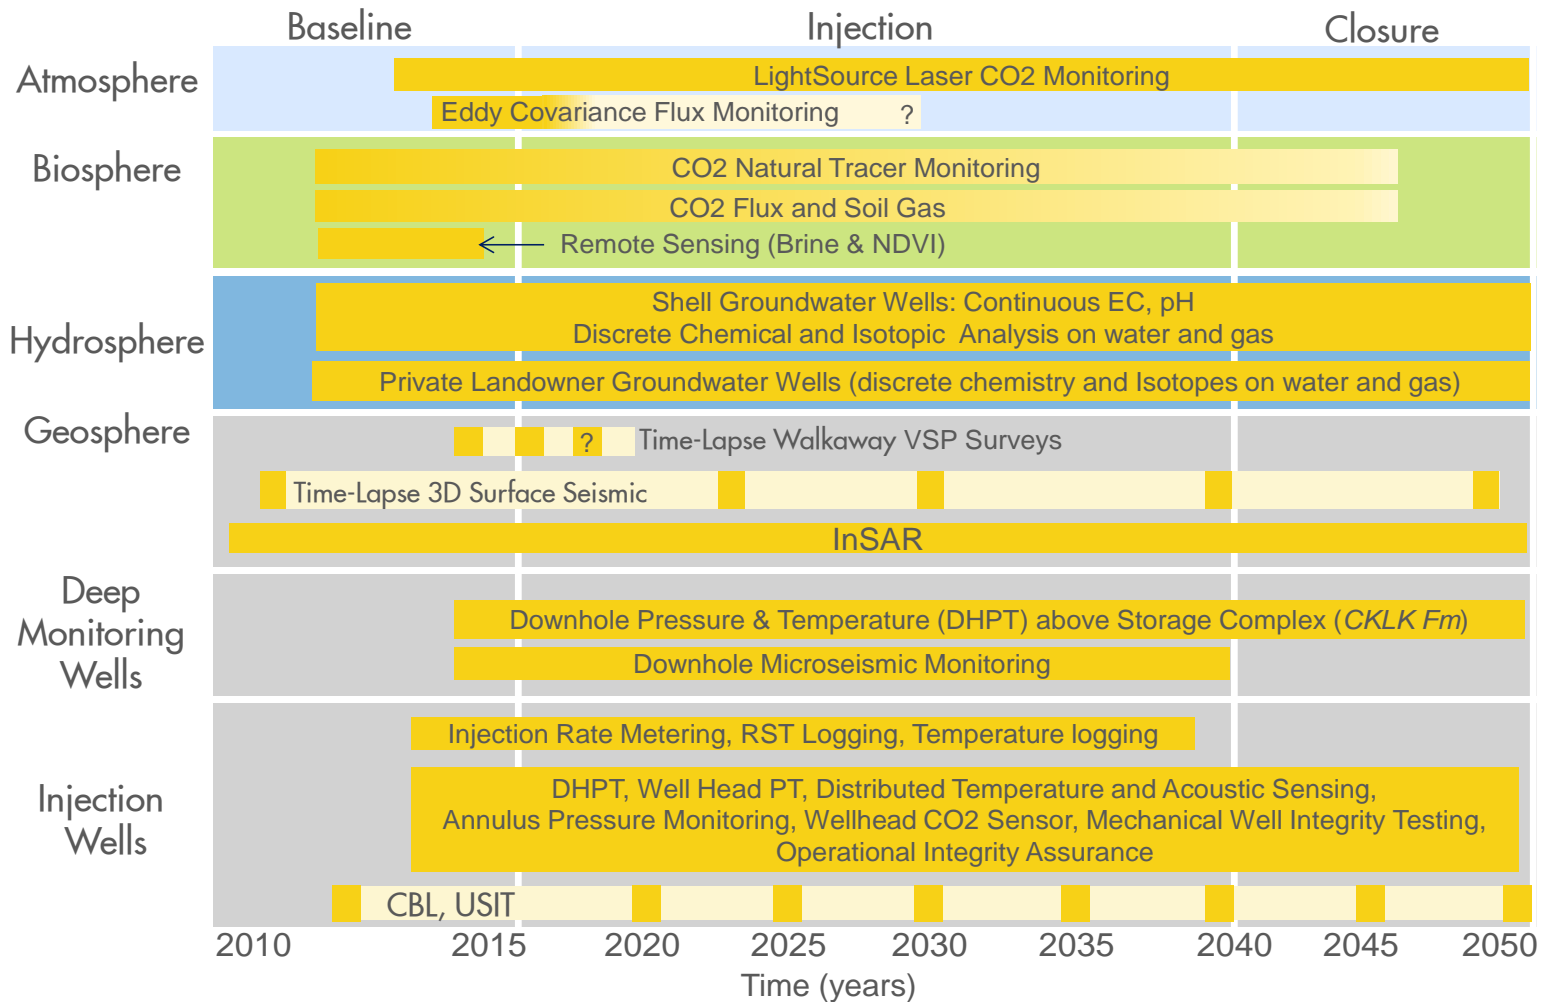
Baseline Injection Closure

Atmosphere
LightSource Laser CO2 Monitoring
Eddy Covariance Flux Monitoring ?

Biosphere
CO2 Natural Tracer Monitoring
CO2 Flux and Soil Gas
Remote Sensing (Brine & NDVI)

Hydrosphere
Shell Groundwater Wells: Continuous EC, pH
Discrete Chemical and Isotopic Analysis on water and gas
Private Landowner Groundwater Wells (discrete chemistry and Isotopes on water and gas)

Geosphere
? Time-Lapse Walkaway VSP Surveys
Time-Lapse 3D Surface Seismic
InSAR

Deep Monitoring Wells
Downhole Pressure & Temperature (DHPT) above Storage Complex (CKLK Fm)
Downhole Microseismic Monitoring

Injection Wells
Injection Rate Metering, RST Logging, Temperature logging
DHPT, Well Head PT, Distributed Temperature and Acoustic Sensing, Annulus Pressure Monitoring, Wellhead CO2 Sensor, Mechanical Well Integrity Testing, Operational Integrity Assurance
CBL, USIT

2010 2015 2020 2025 2030 2035 2040 2045 2050
Time (years)